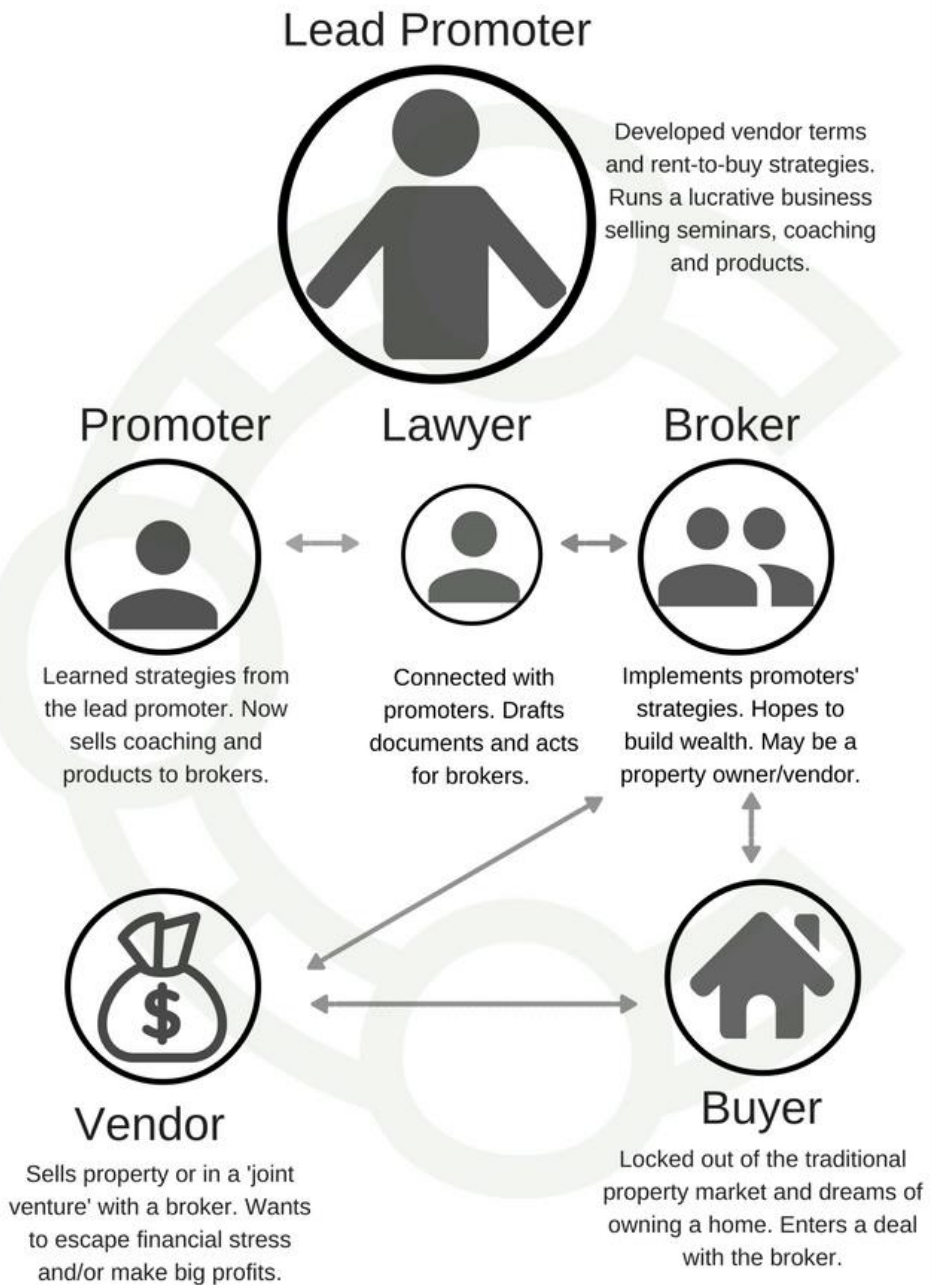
Lead Promoter

Developed vendor terms and rent-to-buy strategies. Runs a lucrative business selling seminars, coaching and products.

Promoter

Lawyer

Broker

Learned strategies from the lead promoter. Now sells coaching and products to brokers.

Connected with promoters. Drafts documents and acts for brokers.

Implements promoters' strategies. Hopes to build wealth. May be a property owner/vendor.

$

Vendor

Sells property or in a 'joint venture' with a broker. Wants to escape financial stress and/or make big profits.

Buyer

Locked out of the traditional property market and dreams of owning a home. Enters a deal with the broker.